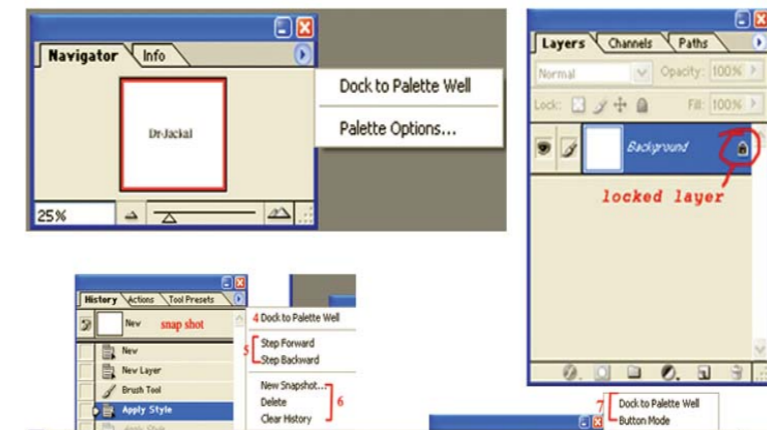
Navigator
Info
Dock to Palette Well
Palette Options...
DrJackal
25%

Layers
Channels
Paths
Normal
Opacity: 100%
Lock:
Fill: 100%
Background
locked layer

History
Actions
Tool Presets
New
snap shot
4 Dock to Palette Well
5 Step Forward
Step Backward
New
New Layer
Brush Tool
Apply Style
New Snapshot...
Delete
Clear History
6
7 Dock to Palette Well
Button Mode